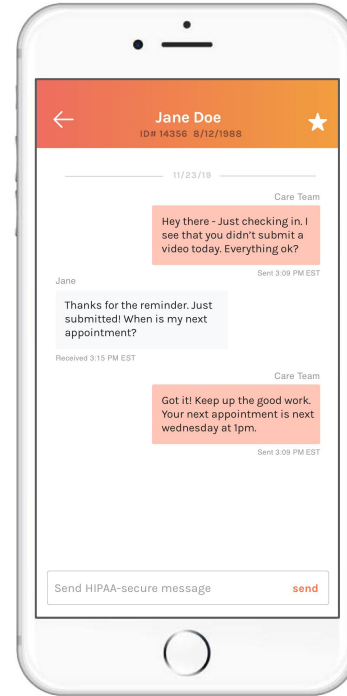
Jane Doe
ID# 14356 8/12/1988

11/23/19

Care Team

Hey there - Just checking in. I see that you didn't submit a video today. Everything ok?

Sent 3:09 PM EST

Jane

Thanks for the reminder. Just submitted! When is my next appointment?

Received 3:15 PM EST

Care Team

Got it! Keep up the good work. Your next appointment is next wednesday at 1pm.

Sent 3:09 PM EST

Send HIPAA-secure message

send